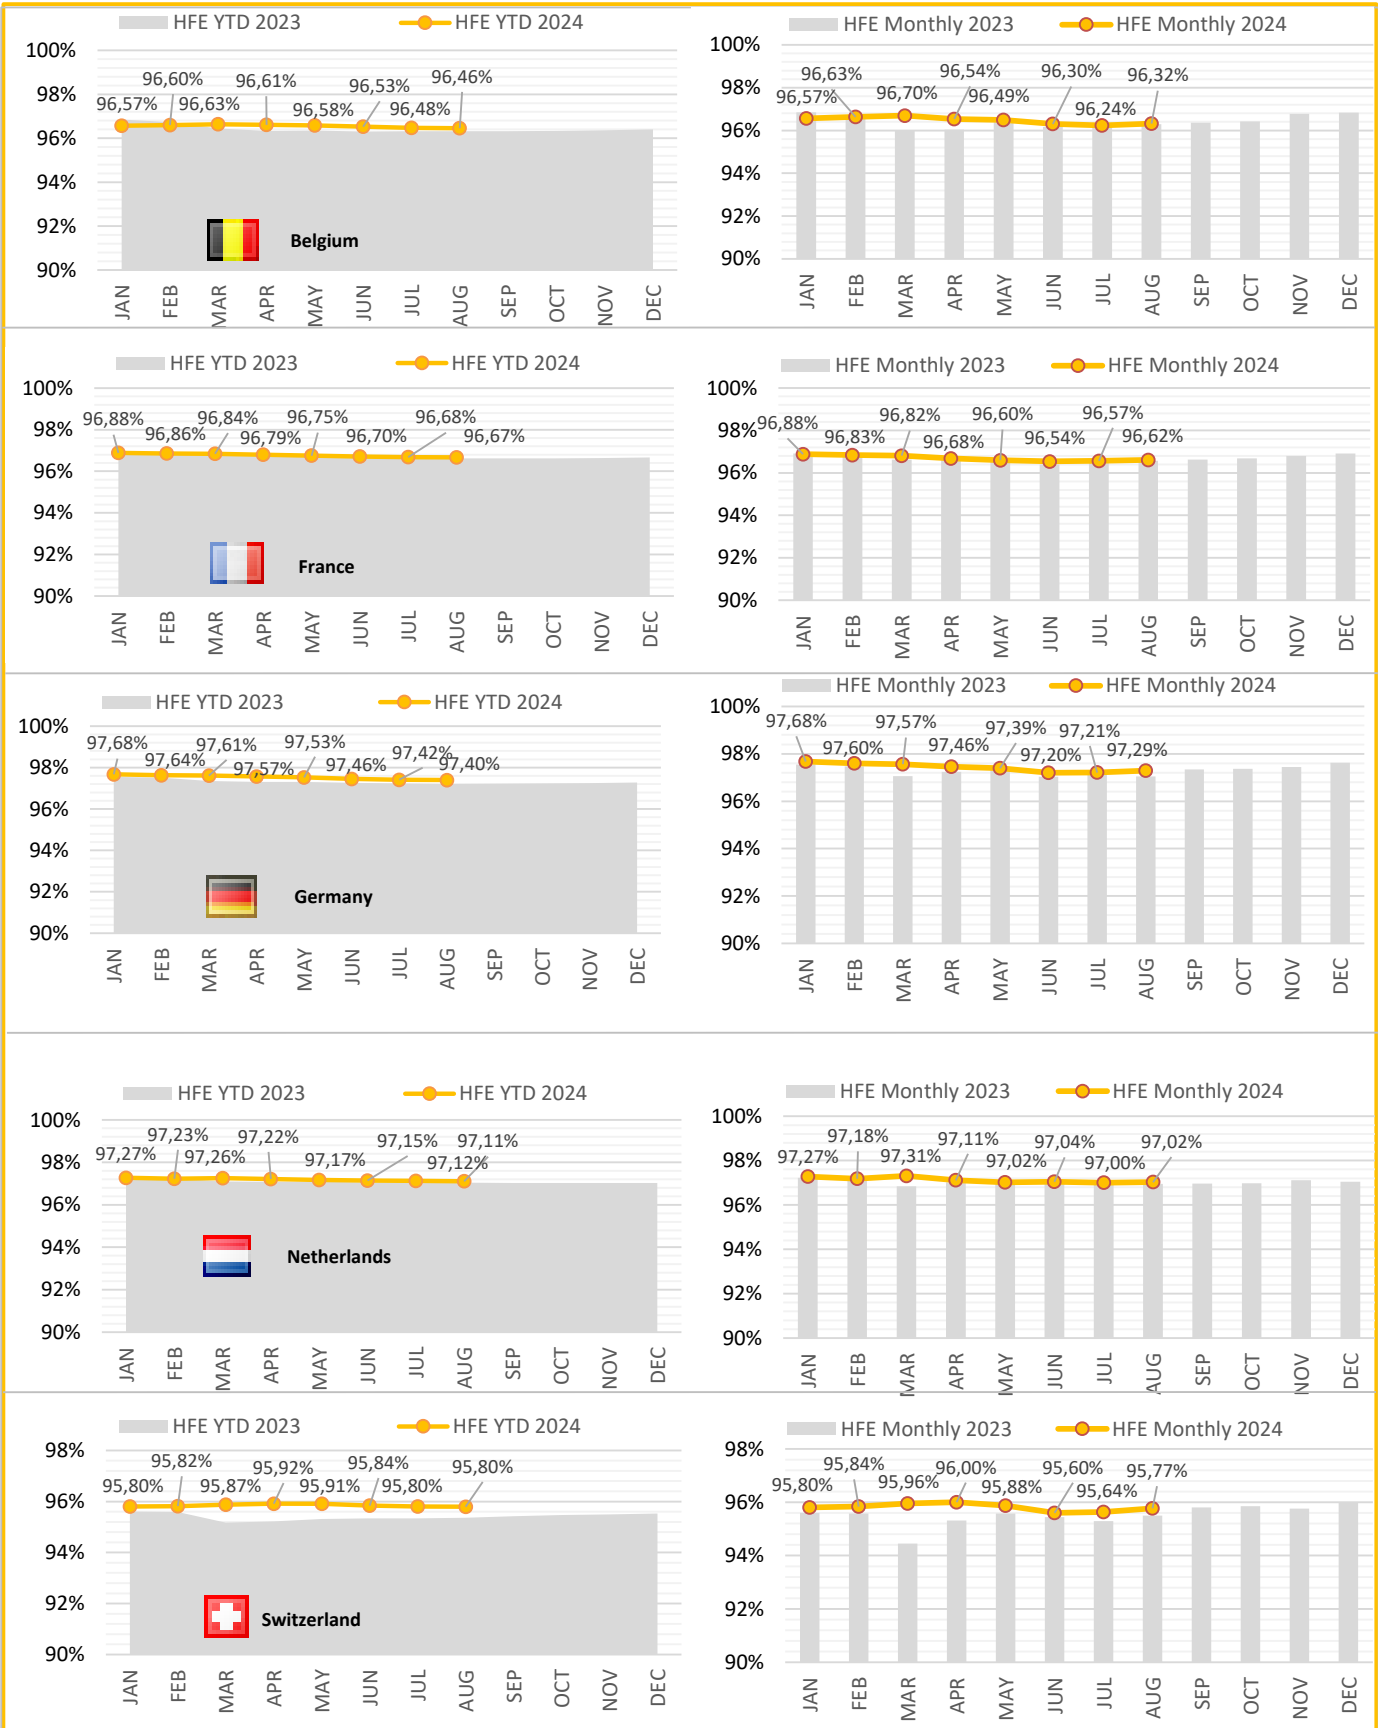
HFE YTD 2023 HFE YTD 2024

100%
98%
96%
94%
92%
90%

96,57% 96,60% 96,63% 96,61% 96,58% 96,53% 96,48% 96,46%

Belgium

JAN FEB MAR APR MAY JUN JUL AUG SEP OCT NOV DEC

HFE Monthly 2023 HFE Monthly 2024

100%
98%
96%
94%
92%
90%

96,57% 96,63% 96,70% 96,54% 96,49% 96,30% 96,24% 96,32%

JAN FEB MAR APR MAY JUN JUL AUG SEP OCT NOV DEC

HFE YTD 2023 HFE YTD 2024

100%
98%
96%
94%
92%
90%

96,88% 96,86% 96,84% 96,79% 96,75% 96,70% 96,68% 96,67%

France

JAN FEB MAR APR MAY JUN JUL AUG SEP OCT NOV DEC

HFE Monthly 2023 HFE Monthly 2024

100%
98%
96%
94%
92%
90%

96,88% 96,83% 96,82% 96,68% 96,60% 96,54% 96,57% 96,62%

JAN FEB MAR APR MAY JUN JUL AUG SEP OCT NOV DEC

HFE YTD 2023 HFE YTD 2024

100%
98%
96%
94%
92%
90%

97,68% 97,64% 97,61% 97,57% 97,53% 97,46% 97,42% 97,40%

Germany

JAN FEB MAR APR MAY JUN JUL AUG SEP OCT NOV DEC

HFE Monthly 2023 HFE Monthly 2024

100%
98%
96%
94%
92%
90%

97,68% 97,60% 97,57% 97,46% 97,39% 97,20% 97,21% 97,29%

JAN FEB MAR APR MAY JUN JUL AUG SEP OCT NOV DEC

HFE YTD 2023 HFE YTD 2024

100%
98%
96%
94%
92%
90%

97,27% 97,23% 97,26% 97,22% 97,17% 97,15% 97,12% 97,11%

Netherlands

JAN FEB MAR APR MAY JUN JUL AUG SEP OCT NOV DEC

HFE Monthly 2023 HFE Monthly 2024

100%
98%
96%
94%
92%
90%

97,27% 97,18% 97,31% 97,11% 97,02% 97,04% 97,00% 97,02%

JAN FEB MAR APR MAY JUN JUL AUG SEP OCT NOV DEC

HFE YTD 2023 HFE YTD 2024

98%
96%
94%
92%
90%

95,80% 95,82% 95,87% 95,92% 95,91% 95,84% 95,80% 95,80%

Switzerland

JAN FEB MAR APR MAY JUN JUL AUG SEP OCT NOV DEC

HFE Monthly 2023 HFE Monthly 2024

98%
96%
94%
92%
90%

95,80% 95,84% 95,96% 96,00% 95,88% 95,60% 95,64% 95,77%

JAN FEB MAR APR MAY JUN JUL AUG SEP OCT NOV DEC